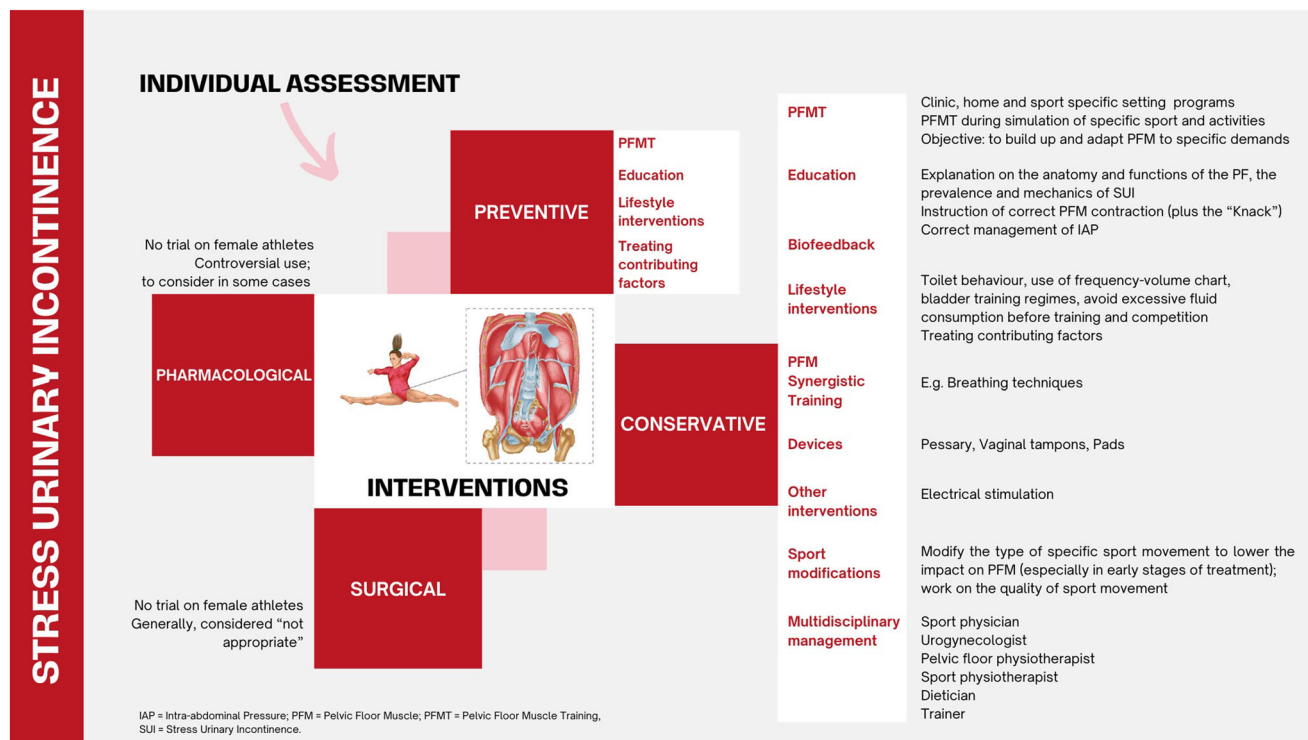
STRESS URINARY INCONTINENCE

INDIVIDUAL ASSESSMENT

PREVENTIVE

PFMT
Education
Lifestyle interventions
Treating contributing factors

No trial on female athletes
Controversial use; to consider in some cases

PHARMACOLOGICAL

CONSERVATIVE

INTERVENTIONS

SURGICAL

No trial on female athletes
Generally, considered "not appropriate"

| | |
|---|---|
| PFMT | Clinic, home and sport specific setting programs<br>PFMT during simulation of specific sport and activities<br>Objective: to build up and adapt PFM to specific demands |
| Education | Explanation on the anatomy and functions of the PF, the prevalence and mechanics of SUI<br>Instruction of correct PFM contraction (plus the "Knack")<br>Correct management of IAP |
| Biofeedback | |
| Lifestyle interventions | Toilet behaviour, use of frequency-volume chart, bladder training regimes, avoid excessive fluid consumption before training and competition<br>Treating contributing factors |
| PFM Synergistic Training | E.g. Breathing techniques |
| Devices | Pessary, Vaginal tampons, Pads |
| Other interventions | Electrical stimulation |
| Sport modifications | Modify the type of specific sport movement to lower the impact on PFM (especially in early stages of treatment); work on the quality of sport movement |
| Multidisciplinary management | Sport physician<br>Urogynecologist<br>Pelvic floor physiotherapist<br>Sport physiotherapist<br>Dietician<br>Trainer |

IAP = Intra-abdominal Pressure; PFM = Pelvic Floor Muscle; PFMT = Pelvic Floor Muscle Training, SUI = Stress Urinary Incontinence.